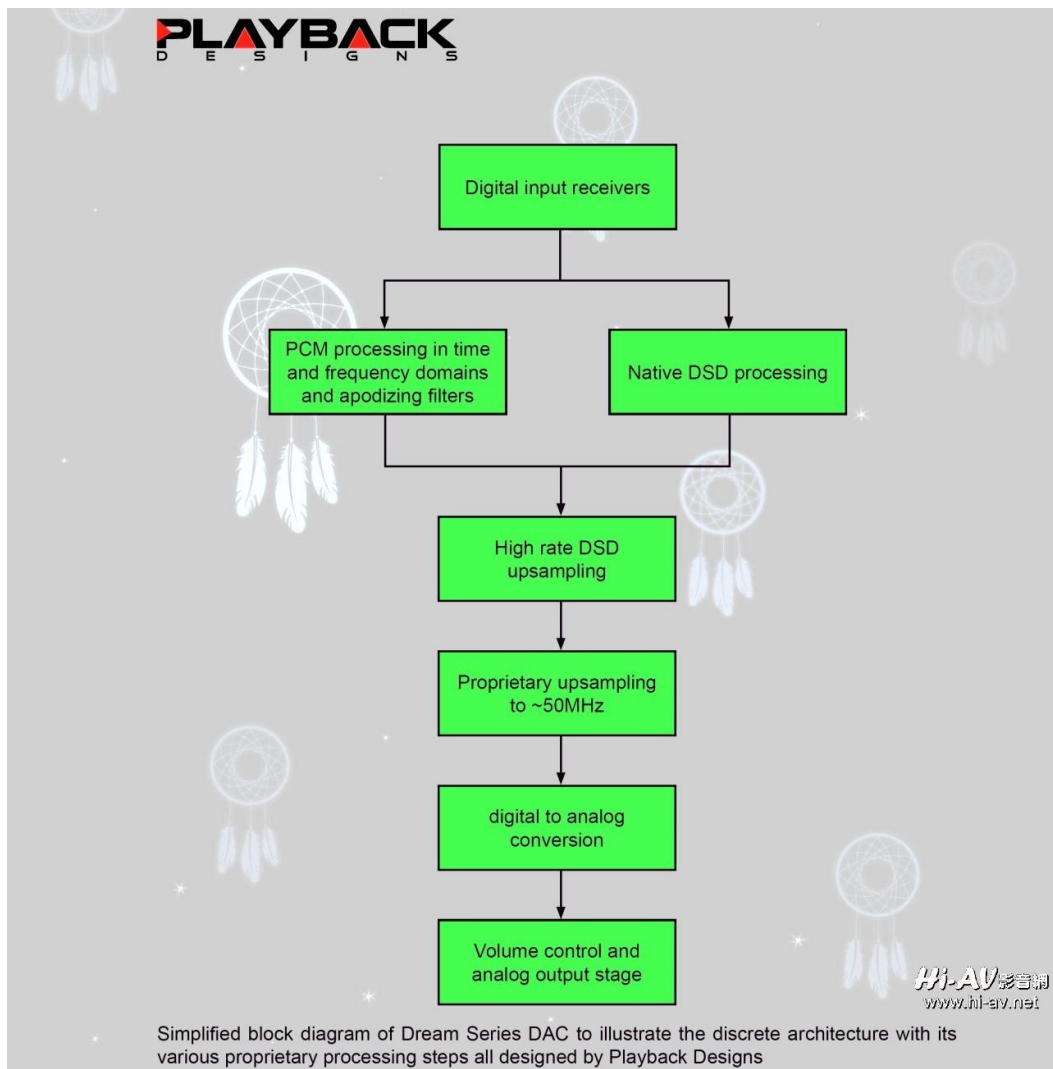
PLAYBACK
D E S I G N S

Digital input receivers

PCM processing in time and frequency domains and apodizing filters

Native DSD processing

High rate DSD upsampling

Proprietary upsampling to ~50MHz

digital to analog conversion

Volume control and analog output stage

Hi-AV影音網
www.hi-av.net

Simplified block diagram of Dream Series DAC to illustrate the discrete architecture with its various proprietary processing steps all designed by Playback Designs